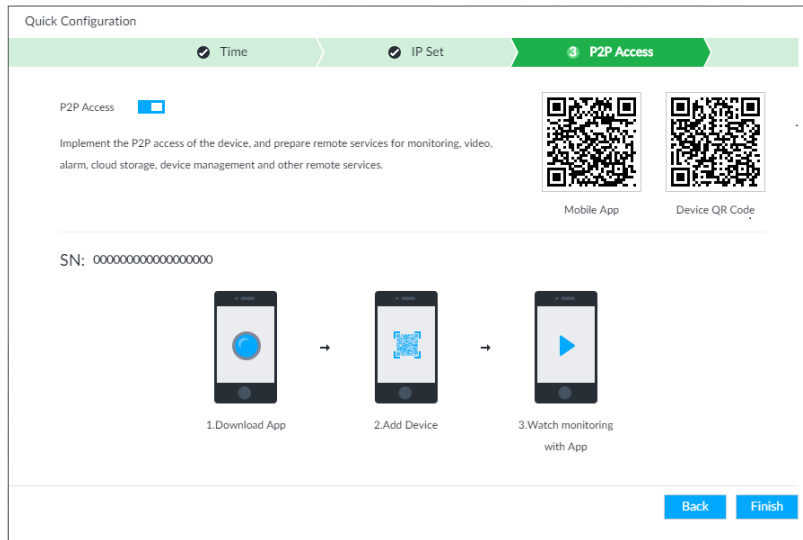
Quick Configuration

Time

IP Set

3 P2P Access

P2P Access

Implement the P2P access of the device, and prepare remote services for monitoring, video, alarm, cloud storage, device management and other remote services.

Mobile App

Device QR Code

SN: 000000000000000000

1.Download App

2.Add Device

3.Watch monitoring with App

Back

Finish